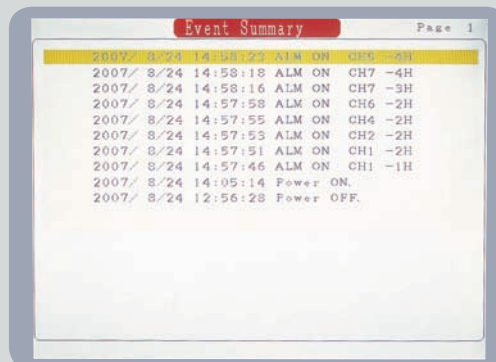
Event Summary

Page 1

2007/ 8/24 14:58:23 ALM ON CH8 -4H
2007/ 8/24 14:58:18 ALM ON CH7 -4H
2007/ 8/24 14:58:16 ALM ON CH7 -3H
2007/ 8/24 14:57:58 ALM ON CH6 -2H
2007/ 8/24 14:57:55 ALM ON CH4 -2H
2007/ 8/24 14:57:53 ALM ON CH2 -2H
2007/ 8/24 14:57:51 ALM ON CH1 -2H
2007/ 8/24 14:57:46 ALM ON CH1 -1H
2007/ 8/24 14:05:14 Power ON.
2007/ 8/24 12:56:28 Power OFF.